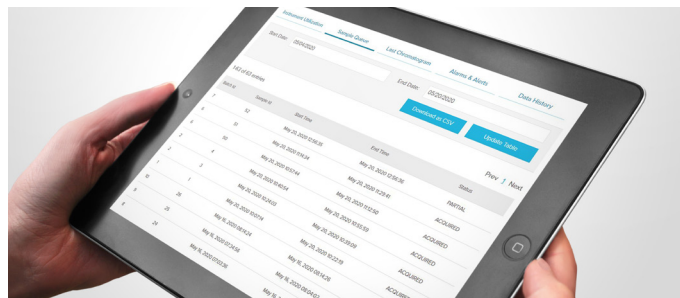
Instrument Utilization

Sample Queue

Last Chromatogram

Alarms & Alerts

Data History

Start Date: 05/04/2020

End Date: 05/20/2020

1-10 of 63 entries

Download as CSV

Update Table

Prev 1 Next

| Batch Id | Sample Id | Start Time | End Time | Status |
|---|---|---|---|---|
| 7 | 52 | May 20, 2020 12:56:36 | May 20, 2020 12:56:36 | PARTIAL |
| 6 | 50 | May 20, 2020 11:16:34 | May 20, 2020 11:29:41 | ACQUIRED |
| 6 | 4 | May 20, 2020 10:40:54 | May 20, 2020 11:02:50 | ACQUIRED |
| 6 | 3 | May 20, 2020 10:24:03 | May 20, 2020 10:55:59 | ACQUIRED |
| 6 | 26 | May 20, 2020 10:07:14 | May 20, 2020 10:39:09 | ACQUIRED |
| 6 | 25 | May 16, 2020 08:14:24 | May 20, 2020 10:22:19 | ACQUIRED |
| 6 | 24 | May 16, 2020 07:24:55 | May 16, 2020 08:14:26 | ACQUIRED |
| | | May 16, 2020 07:02:36 | May 16, 2020 08:04:02 | ACQUIRED |